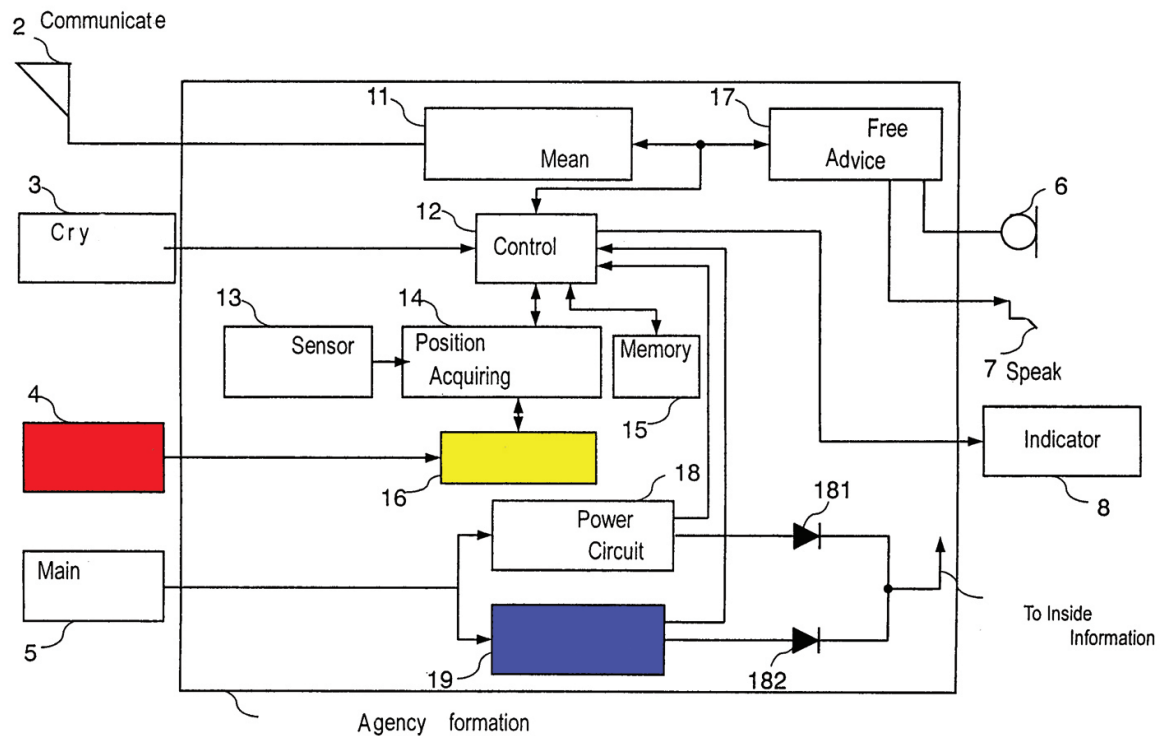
2 Communicate

11 Mean

17 Free Advice

3 Cry

12 Control

6

13 Sensor

14 Position Acquiring

Memory

7 Speak

4

15

Indicator

16

18

181

8

Power Circuit

Main

To Inside Information

5

19

182

Agency formation